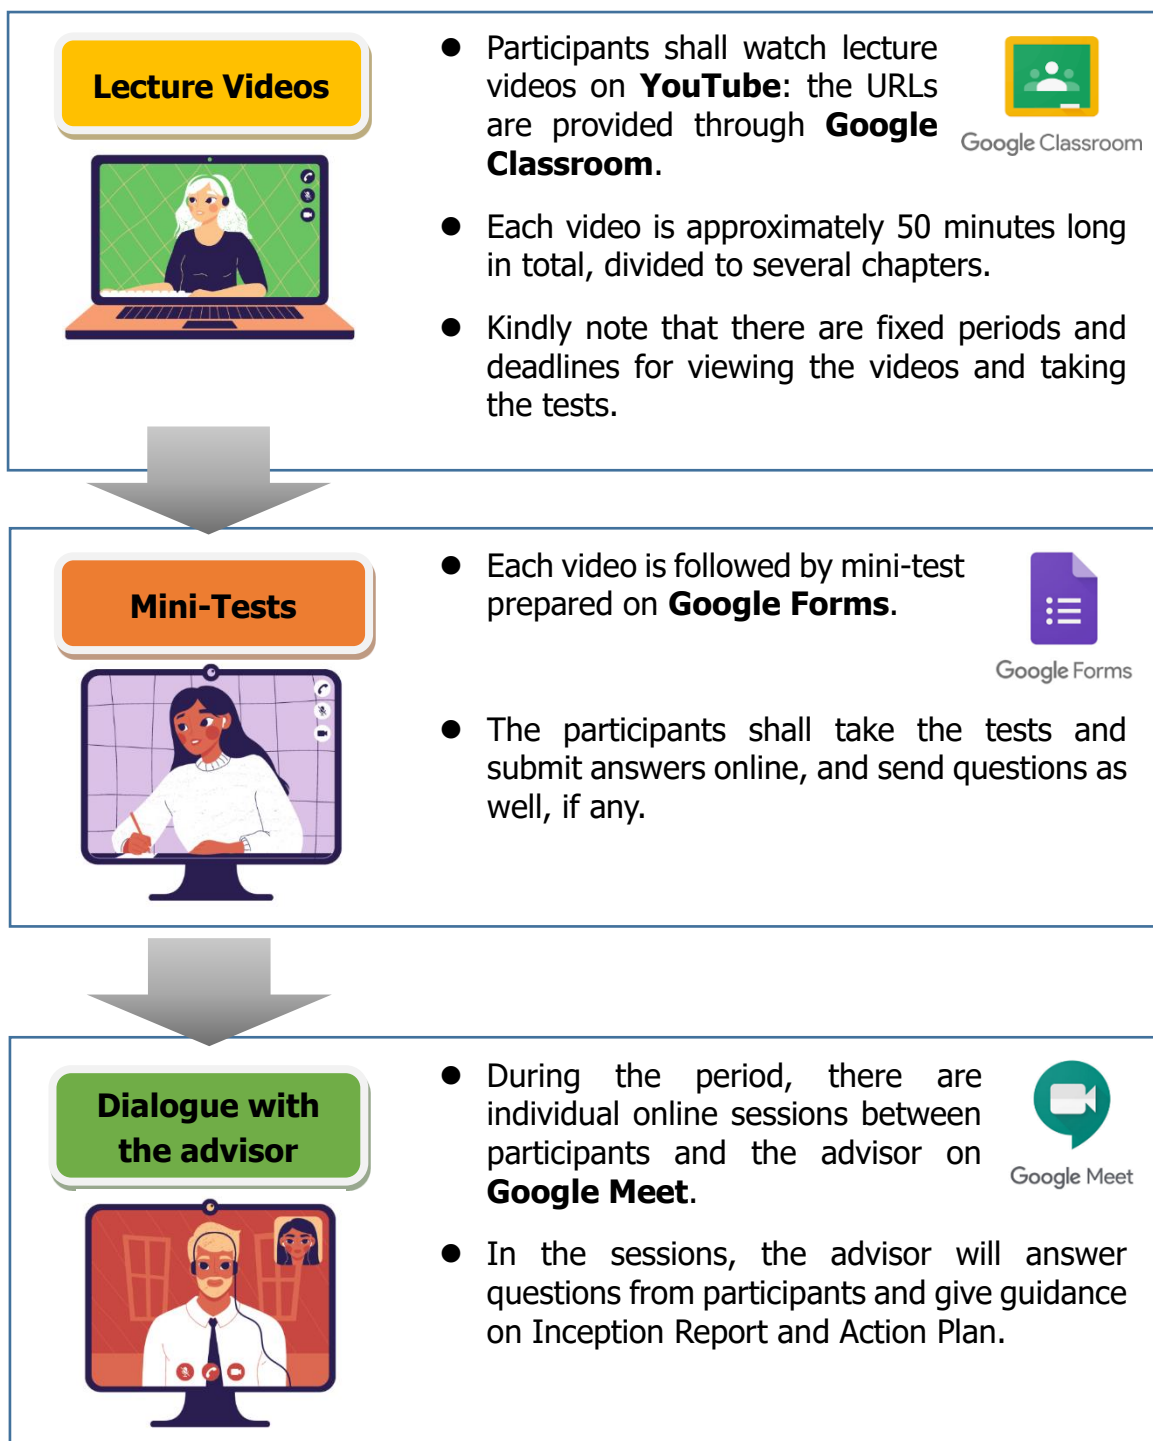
Lecture Videos

● Participants shall watch lecture videos on **YouTube**: the URLs are provided through **Google Classroom**.

Google Classroom

● Each video is approximately 50 minutes long in total, divided to several chapters.

● Kindly note that there are fixed periods and deadlines for viewing the videos and taking the tests.

Mini-Tests

● Each video is followed by mini-test prepared on **Google Forms**.

Google Forms

● The participants shall take the tests and submit answers online, and send questions as well, if any.

Dialogue with the advisor

● During the period, there are individual online sessions between participants and the advisor on **Google Meet**.

Google Meet

● In the sessions, the advisor will answer questions from participants and give guidance on Inception Report and Action Plan.